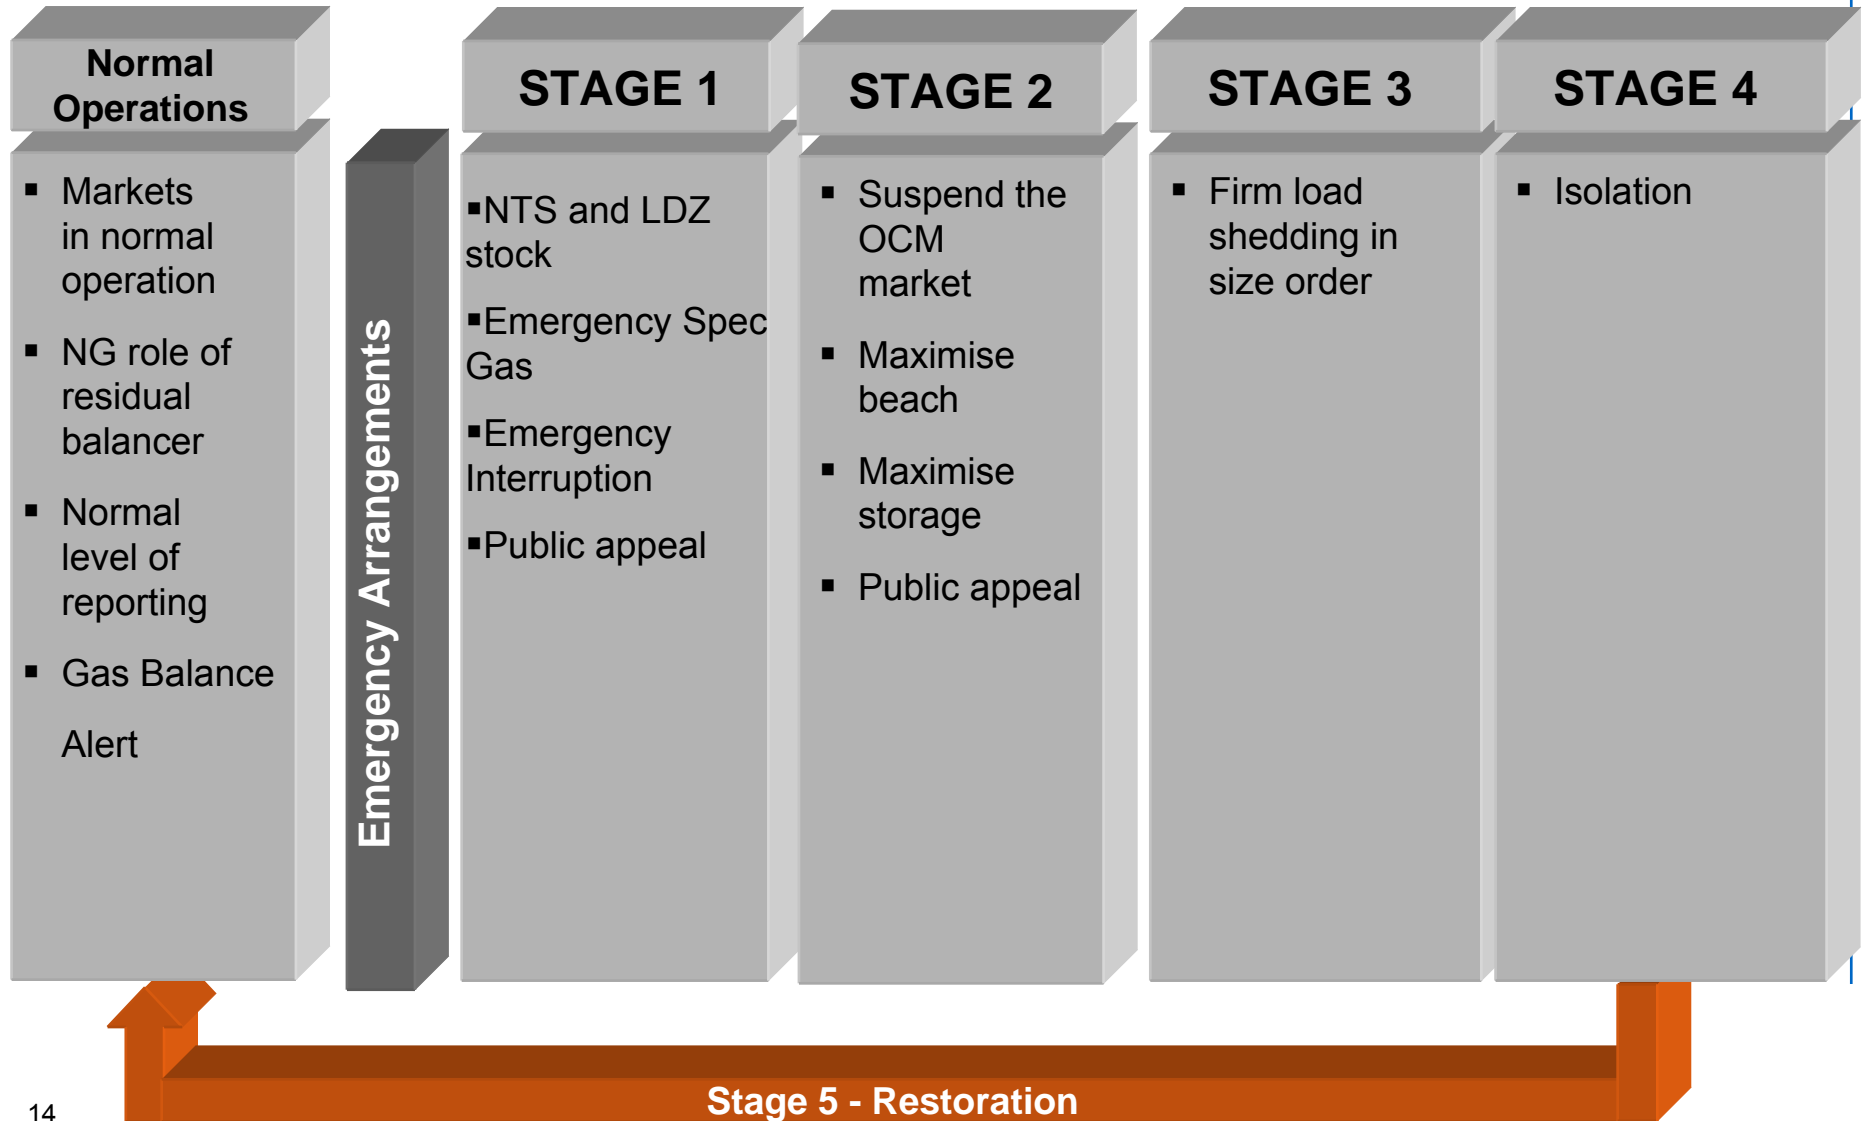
Normal Operations

▪ Markets in normal operation

▪ NG role of residual balancer

▪ Normal level of reporting

▪ Gas Balance

Alert

Emergency Arrangements

STAGE 1

▪NTS and LDZ stock

▪Emergency Spec Gas

▪Emergency Interruption

▪Public appeal

STAGE 2

▪ Suspend the OCM market

▪ Maximise beach

▪ Maximise storage

▪ Public appeal

STAGE 3

▪ Firm load shedding in size order

STAGE 4

▪ Isolation

Stage 5 - Restoration

14